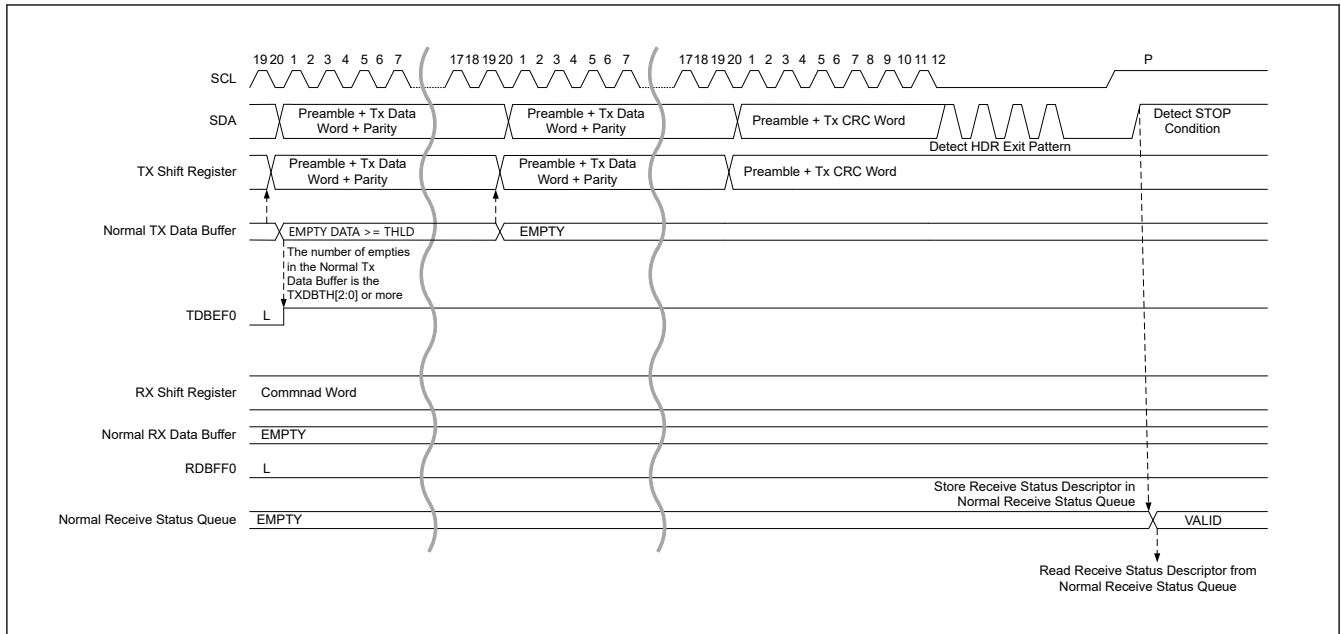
19 20 1 2 3 4 5 6 7

17 18 19 20 1 2 3 4 5 6 7

17 18 19 20 1 2 3 4 5 6 7 8 9 10 11 12

P

SCL

SDA

Preamble + Tx Data Word + Parity

Preamble + Tx Data Word + Parity

Preamble + Tx CRC Word

Detect HDR Exit Pattern

Detect STOP Condition

TX Shift Register

Preamble + Tx Data Word + Parity

Preamble + Tx Data Word + Parity

Preamble + Tx CRC Word

Normal TX Data Buffer

EMPTY DATA >= THLD

EMPTY

The number of empties in the Normal Tx Data Buffer is the TXDBTH[2:0] or more

TDBEF0

L

RX Shift Register

Commnad Word

Normal RX Data Buffer

EMPTY

RDBFF0

L

Store Receive Status Descriptor in Normal Receive Status Queue

Normal Receive Status Queue

EMPTY

VALID

Read Receive Status Descriptor from Normal Receive Status Queue